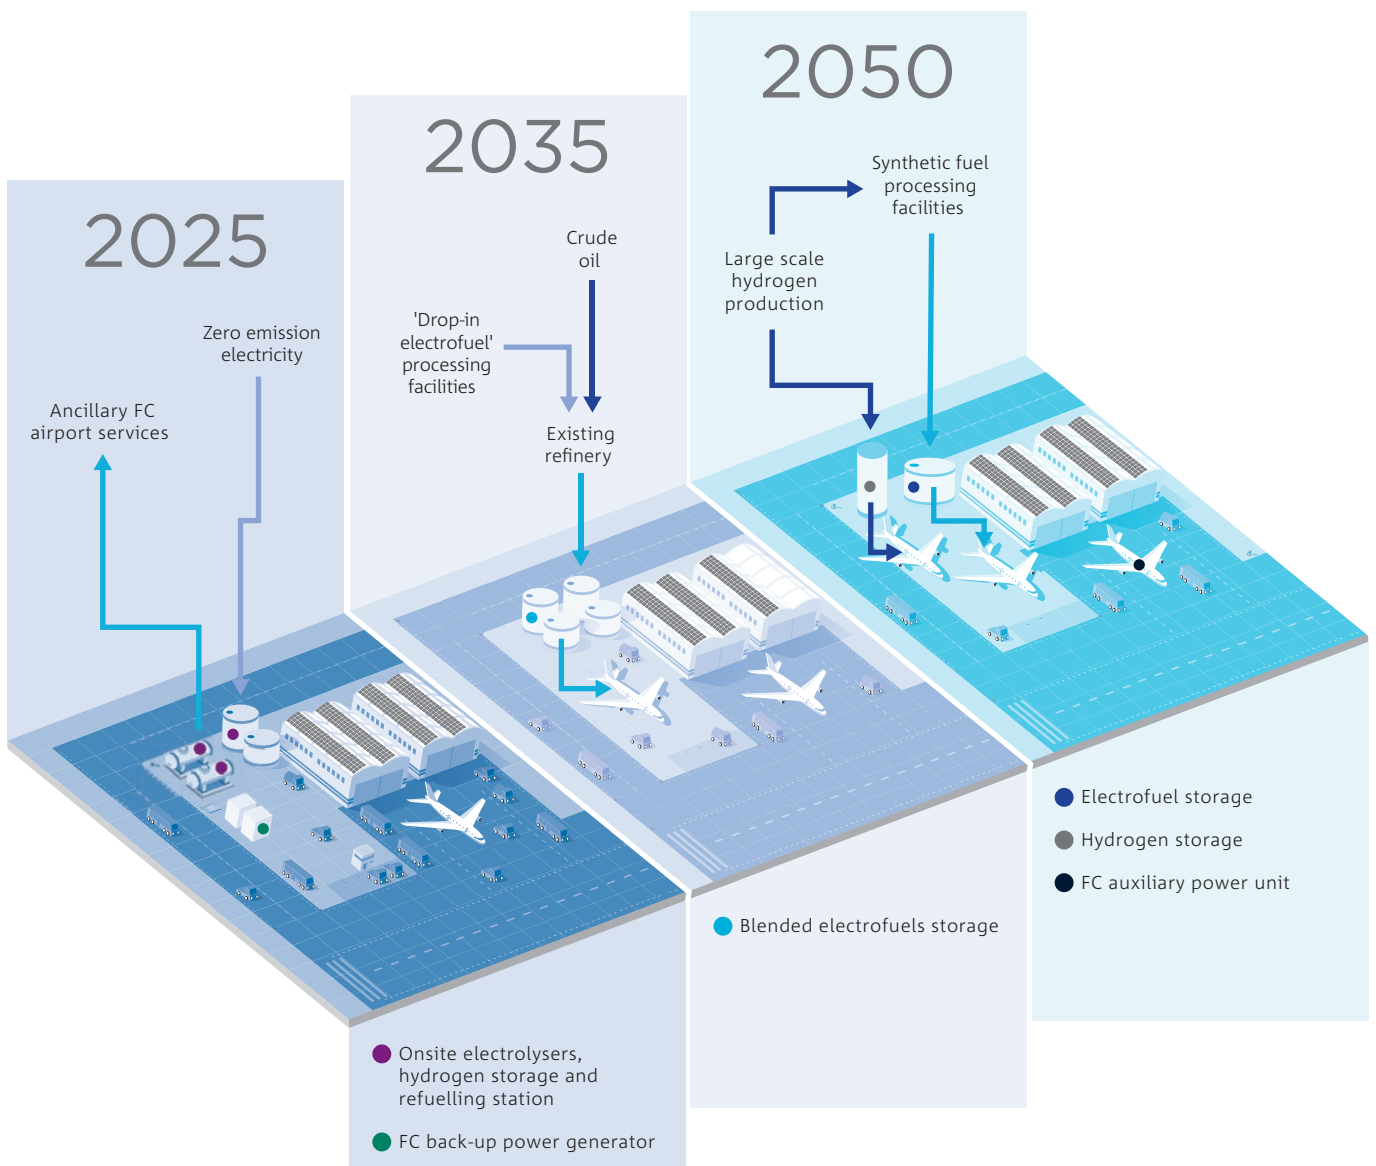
2025

Zero emission electricity

Ancillary FC airport services

Onsite electrolysers, hydrogen storage and refuelling station

FC back-up power generator

2035

Crude oil

'Drop-in electrofuel' processing facilities

Existing refinery

Blended electrofuels storage

2050

Synthetic fuel processing facilities

Large scale hydrogen production

Electrofuel storage

Hydrogen storage

FC auxiliary power unit